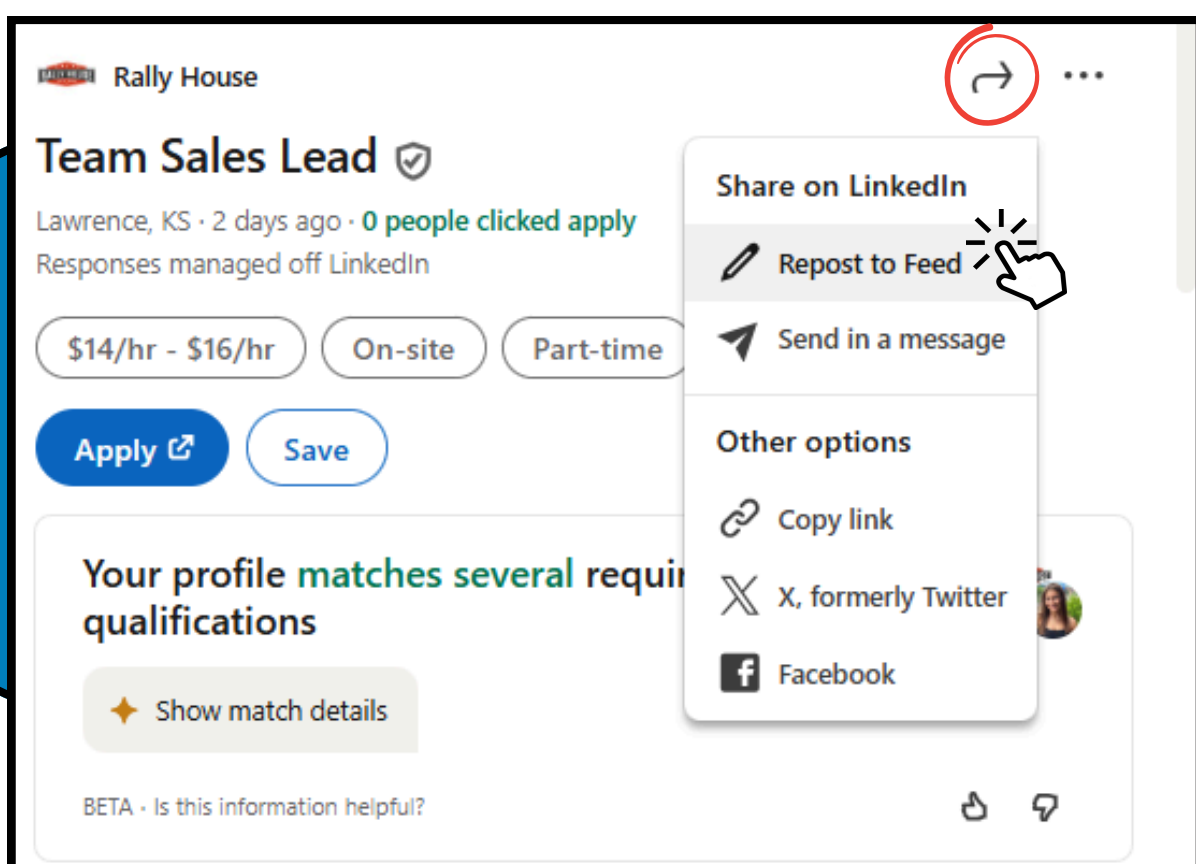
RALLY HOUSE Rally House

Team Sales Lead

Lawrence, KS · 2 days ago · 0 people clicked apply
Responses managed off LinkedIn

$14/hr - $16/hr
On-site
Part-time

Apply
Save

Your profile matches several requi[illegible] qualifications

Show match details

BETA · Is this information helpful?

Share on LinkedIn
Repost to Feed
Send in a message

Other options
Copy link
X, formerly Twitter
Facebook